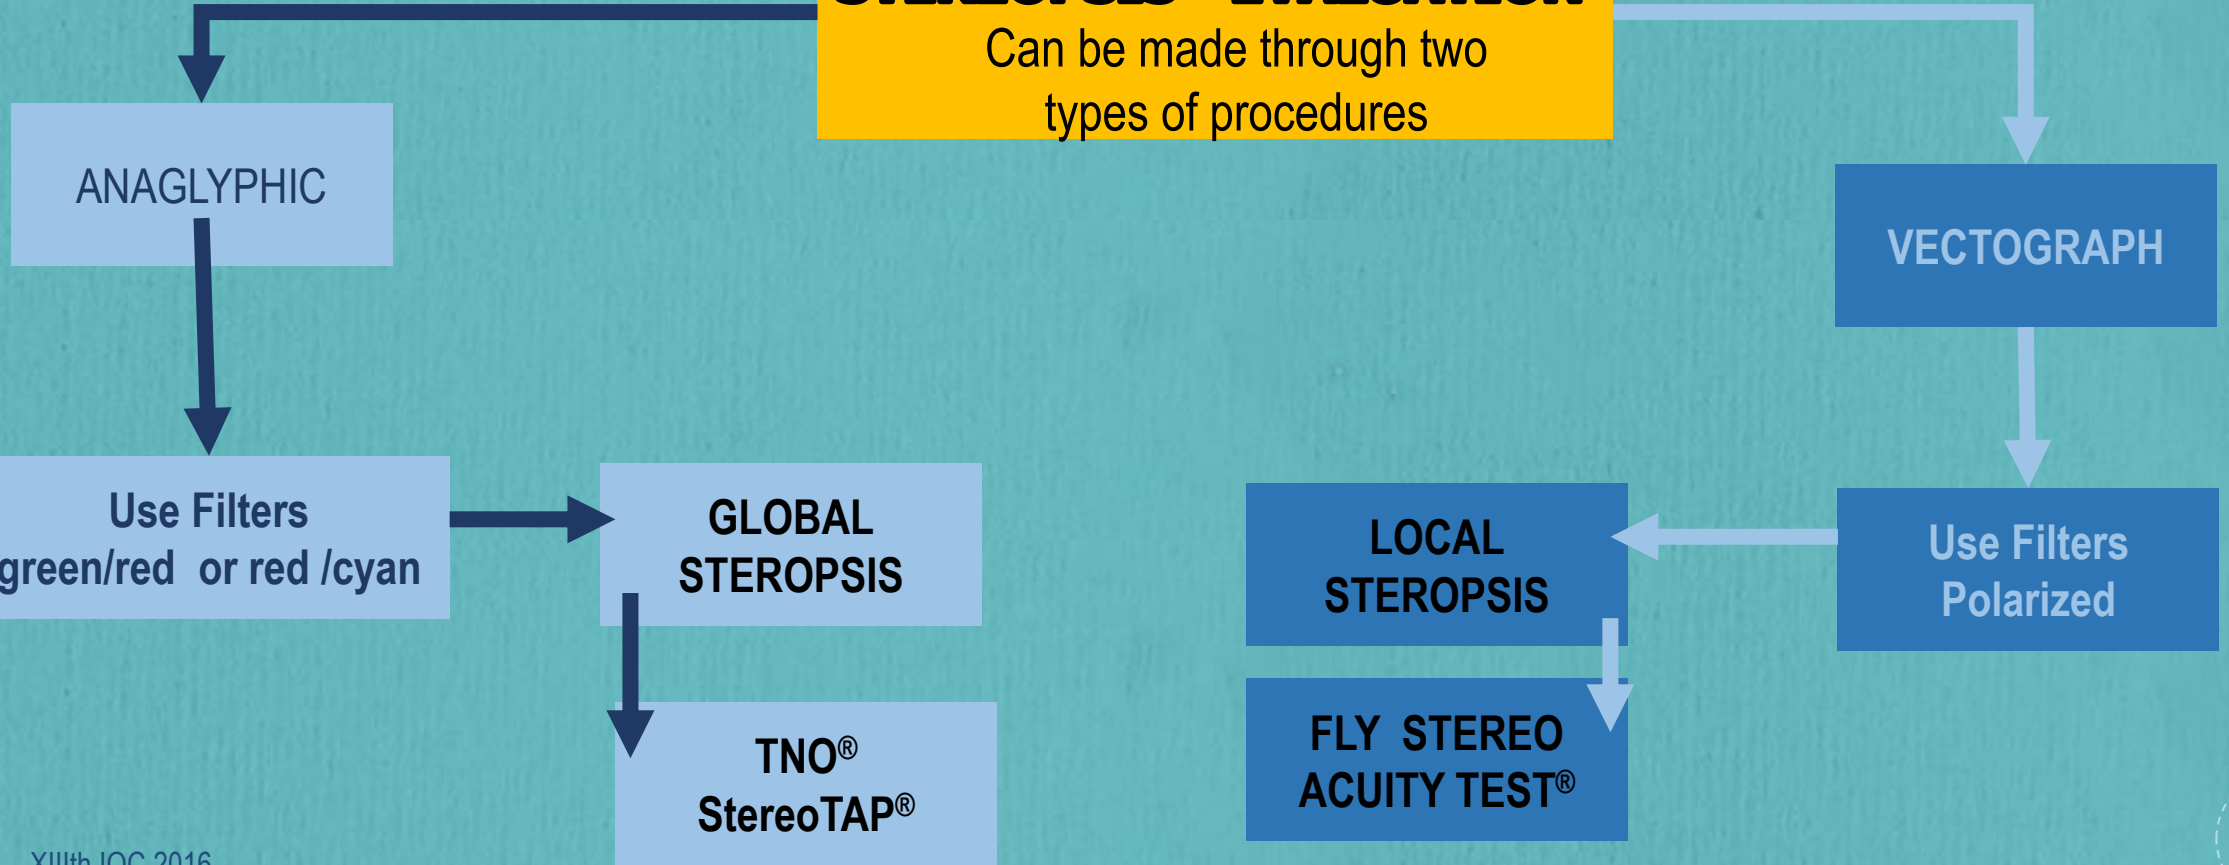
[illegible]
Can be made through two types of procedures

ANAGLYPHIC

VECTOGRAPH

Use Filters green/red or red /cyan

GLOBAL STEROPSIS

LOCAL STEROPSIS

Use Filters Polarized

TNO®
StereoTAP®

FLY STEREO ACUITY TEST®

XIIIth IOC 2016